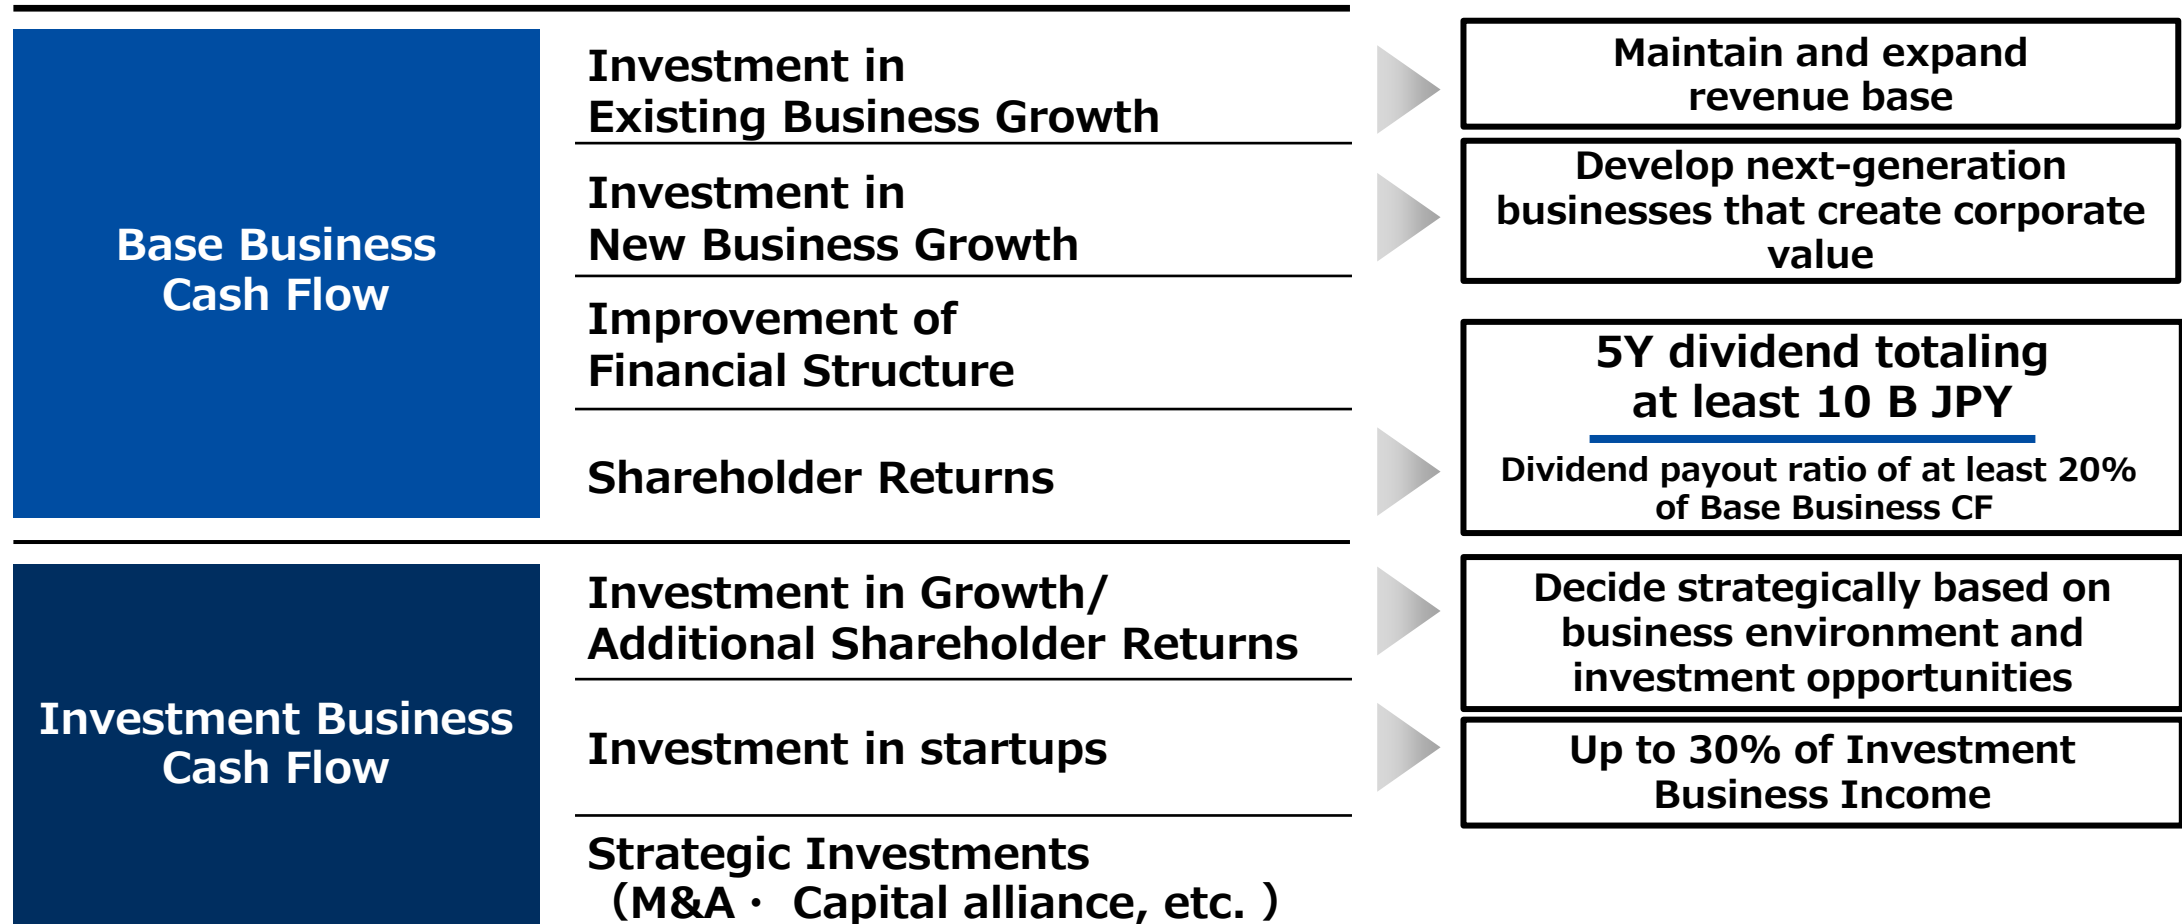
Base Business Cash Flow

Investment in Existing Business Growth

Maintain and expand revenue base

Investment in New Business Growth

Develop next-generation businesses that create corporate value

Improvement of Financial Structure

Shareholder Returns

5Y dividend totaling at least 10 B JPY

Dividend payout ratio of at least 20% of Base Business CF

Investment Business Cash Flow

Investment in Growth/ Additional Shareholder Returns

Decide strategically based on business environment and investment opportunities

Investment in startups

Up to 30% of Investment Business Income

Strategic Investments （M&A・ Capital alliance, etc. ）